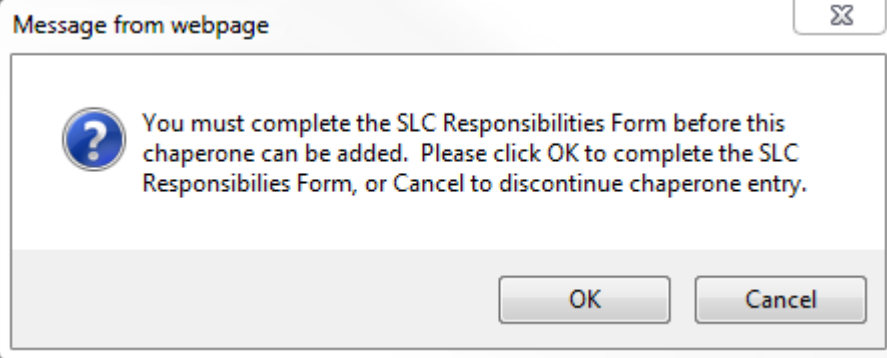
Message from webpage

You must complete the SLC Responsibilities Form before this chaperone can be added.  Please click OK to complete the SLC Responsibilities Form, or Cancel to discontinue chaperone entry.

OK

Cancel